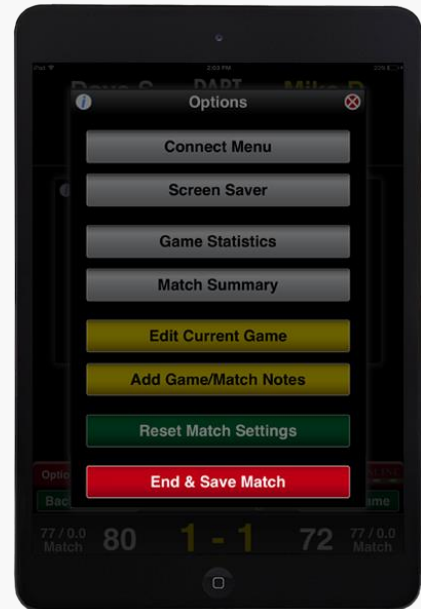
iPad

Dave S DART Mike P

Options

Connect Menu

Screen Saver

Game Statistics

Match Summary

Edit Current Game

Add Game/Match Notes

Reset Match Settings

End & Save Match

Optio

Bac

ame

77 / 0.0 Match 80 1 - 1 72 77 / 0.0 Match